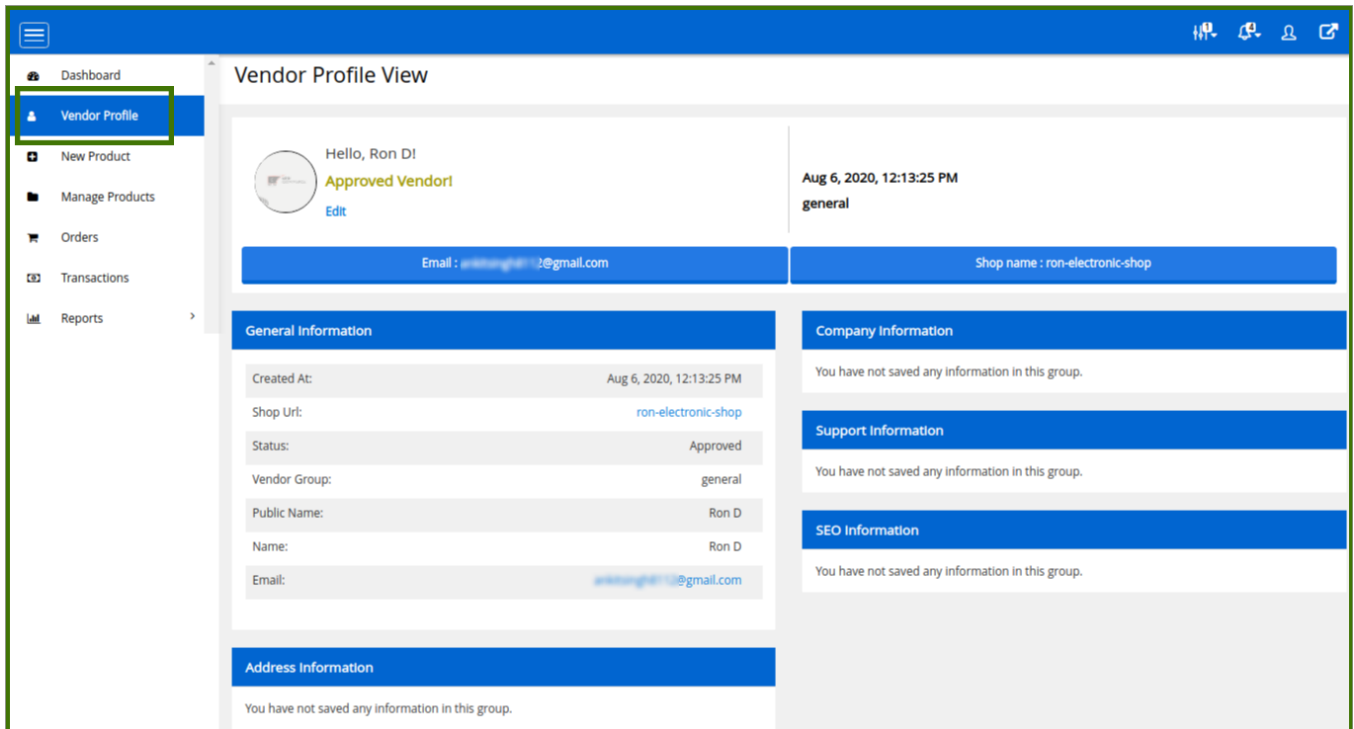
Dashboard
Vendor Profile
New Product
Manage Products
Orders
Transactions
Reports

Vendor Profile View

Hello, Ron D!
Approved Vendor!
Edit

Aug 6, 2020, 12:13:25 PM
general

Email : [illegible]@gmail.com

Shop name : ron-electronic-shop

General Information

| | |
|---|---|
| Created At: | Aug 6, 2020, 12:13:25 PM |
| Shop Url: | ron-electronic-shop |
| Status: | Approved |
| Vendor Group: | general |
| Public Name: | Ron D |
| Name: | Ron D |
| Email: | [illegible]@gmail.com |

Address Information
You have not saved any information in this group.

Company Information
You have not saved any information in this group.

Support Information
You have not saved any information in this group.

SEO Information
You have not saved any information in this group.